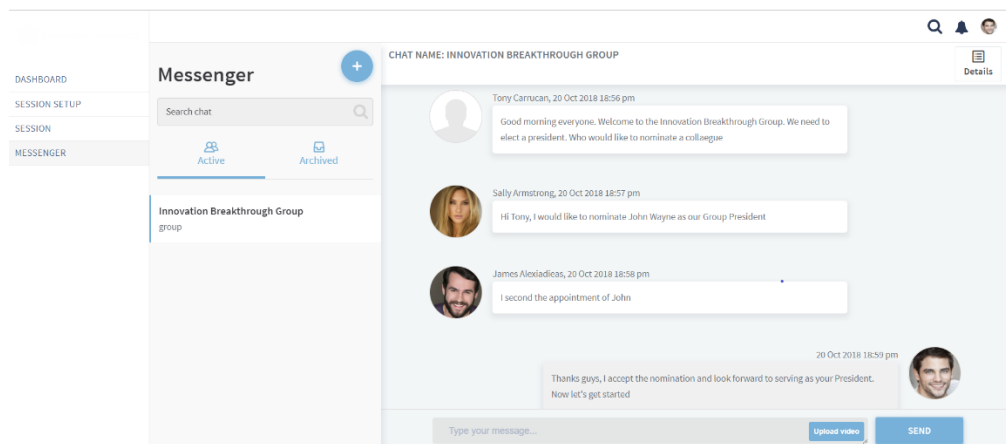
DASHBOARD
SESSION SETUP
SESSION
MESSENGER

Messenger

+

Search chat

Active

Archived

Innovation Breakthrough Group
group

CHAT NAME: INNOVATION BREAKTHROUGH GROUP

Details

Tony Carrucan, 20 Oct 2018 18:56 pm
Good morning everyone. Welcome to the Innovation Breakthrough Group. We need to elect a president. Who would like to nominate a collaegue

Sally Armstrong, 20 Oct 2018 18:57 pm
Hi Tony, I would like to nominate John Wayne as our Group President

James Alexiadieas, 20 Oct 2018 18:58 pm
I second the appointment of John

20 Oct 2018 18:59 pm
Thanks guys, I accept the nomination and look forward to serving as your President. Now let's get started

Type your message...

Upload video

SEND